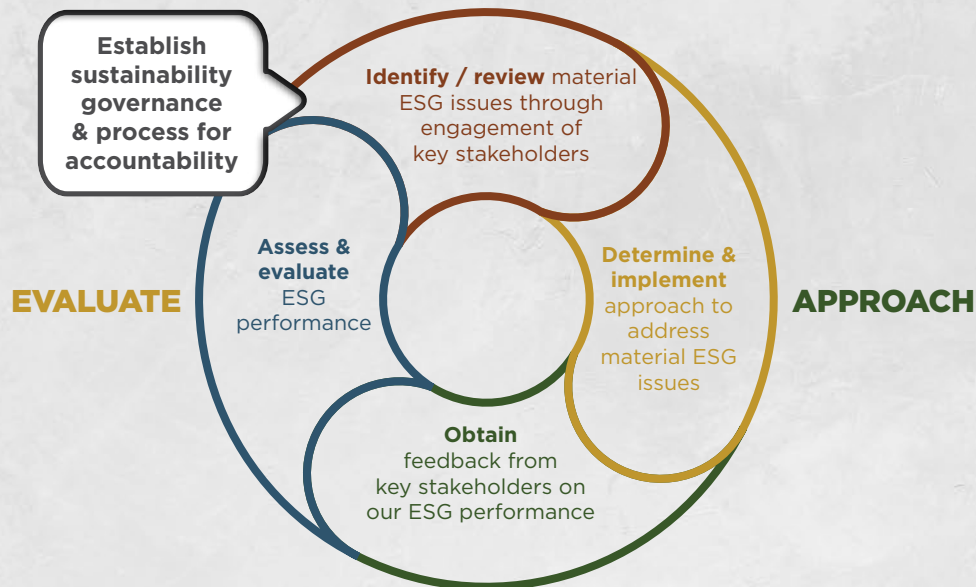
Establish sustainability governance & process for accountability

Identify / review material ESG issues through engagement of key stakeholders

Assess & evaluate ESG performance

EVALUATE

Determine & implement approach to address material ESG issues

APPROACH

Obtain feedback from key stakeholders on our ESG performance